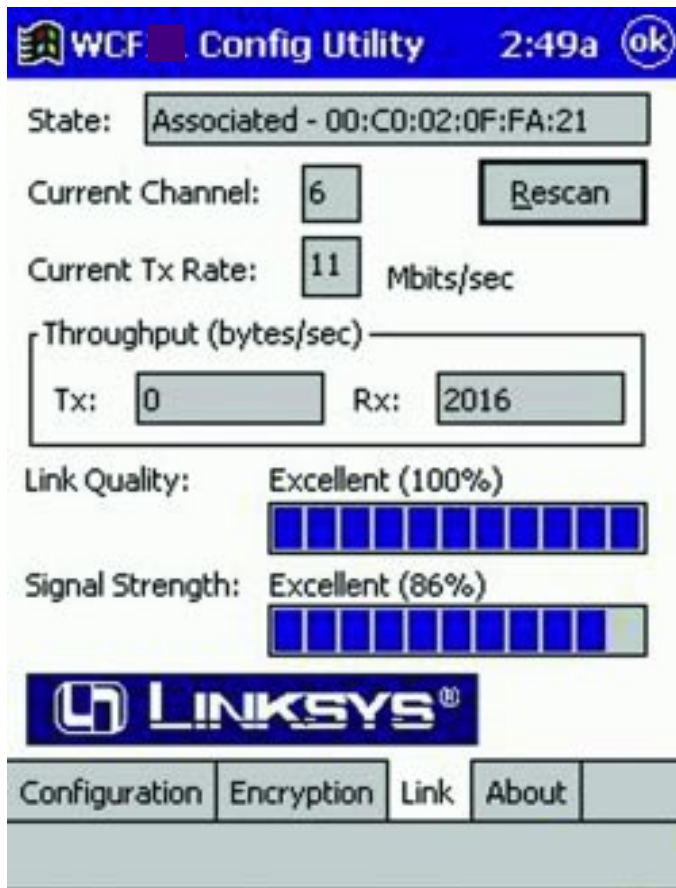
WCF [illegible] Config Utility 2:49a ok

State: Associated - 00:C0:02:0F:FA:21

Current Channel: 6 Rescan

Current Tx Rate: 11 Mbits/sec

Throughput (bytes/sec)

Tx: 0 Rx: 2016

Link Quality: Excellent (100%)

Signal Strength: Excellent (86%)

LINKSYS®

Configuration Encryption Link About